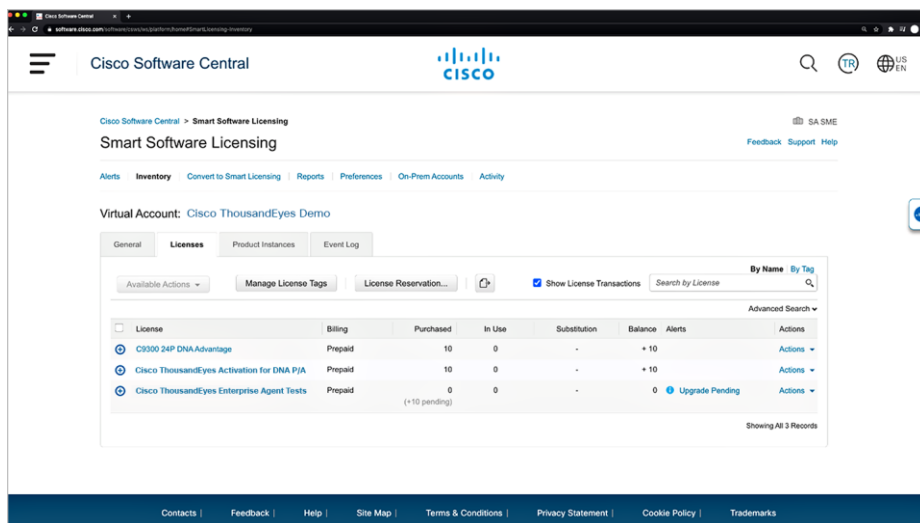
Cisco Software Central

software.cisco.com/software/csws/ws/platform/home#SmartLicensing-Inventory

Cisco Software Central

cisco

TR

US EN

Cisco Software Central > Smart Software Licensing

SA SME

Smart Software Licensing

Feedback Support Help

Alerts | Inventory | Convert to Smart Licensing | Reports | Preferences | On-Prem Accounts | Activity

Virtual Account: Cisco ThousandEyes Demo

General | Licenses | Product Instances | Event Log

By Name | By Tag

Available Actions ▾ | Manage License Tags | License Reservation... | Show License Transactions | Search by License

Advanced Search ▾

| License | Billing | Purchased | In Use | Substitution | Balance | Alerts | Actions |
|---|---|---|---|---|---|---|---|
| C9300 24P DNA Advantage | Prepaid | 10 | 0 | - | + 10 | | Actions ▾ |
| Cisco ThousandEyes Activation for DNA P/A | Prepaid | 10 | 0 | - | + 10 | | Actions ▾ |
| Cisco ThousandEyes Enterprise Agent Tests | Prepaid | 0 (+10 pending) | 0 | - | 0 | Upgrade Pending | Actions ▾ |

Showing All 3 Records

Contacts | Feedback | Help | Site Map | Terms & Conditions | Privacy Statement | Cookie Policy | Trademarks